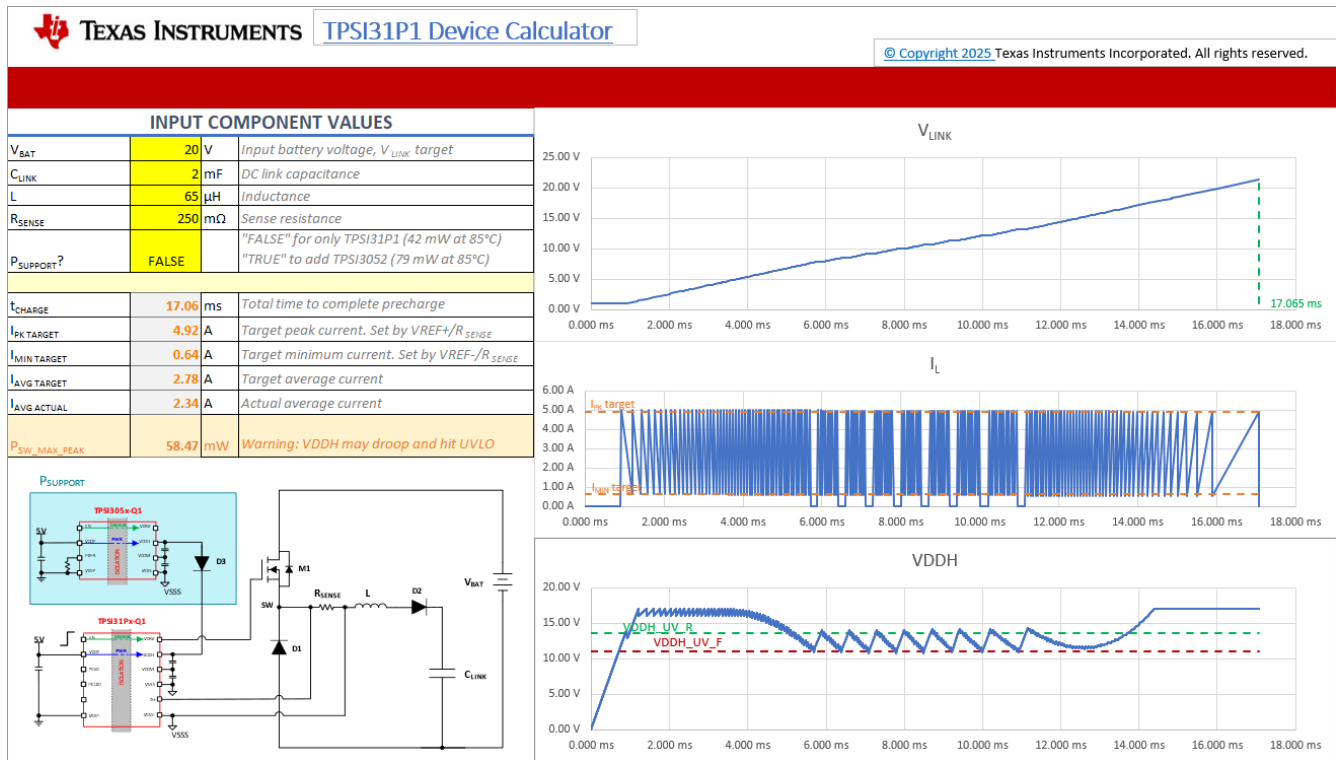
TEXAS INSTRUMENTS TPSI31P1 Device Calculator

© Copyright 2025 Texas Instruments Incorporated. All rights reserved.

INPUT COMPONENT VALUES

| | | | |
|---|---|---|---|
| $V_{BAT}$ | 20 | V | Input battery voltage, $V_{LINK}$ target |
| $C_{LINK}$ | 2 | mF | DC link capacitance |
| L | 65 | µH | Inductance |
| $R_{SENSE}$ | 250 | mΩ | Sense resistance |
| $P_{SUPPORT}$? | FALSE | | "FALSE" for only TPSI31P1 (42 mW at 85°C) "TRUE" to add TPSI3052 (79 mW at 85°C) |
| $t_{CHARGE}$ | 17.06 | ms | Total time to complete precharge |
| $I_{PK TARGET}$ | 4.92 | A | Target peak current. Set by VREF+/$R_{SENSE}$ |
| $I_{MIN TARGET}$ | 0.64 | A | Target minimum current. Set by VREF-/$R_{SENSE}$ |
| $I_{AVG TARGET}$ | 2.78 | A | Target average current |
| $I_{AVG ACTUAL}$ | 2.34 | A | Actual average current |
| $P_{SW\_MAX\_PEAK}$ | 58.47 | mW | Warning: VDDH may droop and hit UVLO |

$P_{SUPPORT}$
TPSI305x-Q1
EN VDDH VDDP VDDM PGND VSSP VSSS ISOLATION
5V D3 VSSS
TPSI31Px-Q1
5V EN VDDH VDDP VDDM PGND PROXD VSSP ISOLATION VSSS
M1 SW $R_{SENSE}$ L D2 $V_{BAT}$ D1 $C_{LINK}$

$V_{LINK}$
25.00 V 20.00 V 15.00 V 10.00 V 5.00 V 0.00 V
17.065 ms
0.000 ms 2.000 ms 4.000 ms 6.000 ms 8.000 ms 10.000 ms 12.000 ms 14.000 ms 16.000 ms 18.000 ms

$I_L$
6.00 A 5.00 A 4.00 A 3.00 A 2.00 A 1.00 A 0.00 A
$I_{PK}$ target
$I_{MIN}$ target
0.000 ms 2.000 ms 4.000 ms 6.000 ms 8.000 ms 10.000 ms 12.000 ms 14.000 ms 16.000 ms 18.000 ms

VDDH
20.00 V 15.00 V 10.00 V 5.00 V 0.00 V
VDDH_UV_R
VDDH_UV_F
0.000 ms 2.000 ms 4.000 ms 6.000 ms 8.000 ms 10.000 ms 12.000 ms 14.000 ms 16.000 ms 18.000 ms